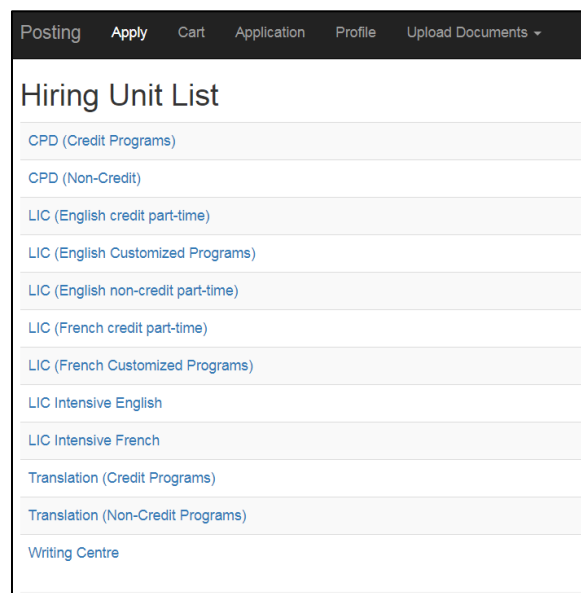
Posting Apply Cart Application Profile Upload Documents

Hiring Unit List

CPD (Credit Programs)

CPD (Non-Credit)

LIC (English credit part-time)

LIC (English Customized Programs)

LIC (English non-credit part-time)

LIC (French credit part-time)

LIC (French Customized Programs)

LIC Intensive English

LIC Intensive French

Translation (Credit Programs)

Translation (Non-Credit Programs)

Writing Centre